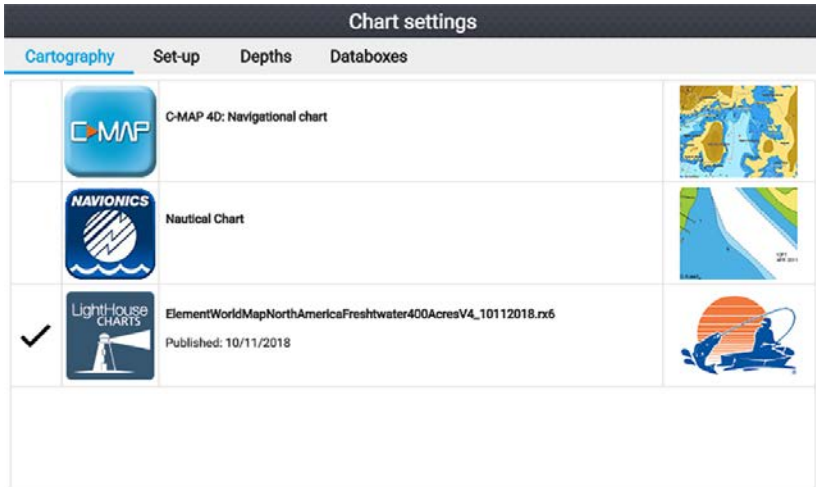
Chart settings

Cartography Set-up Depths Databoxes

C-MAP

C-MAP 4D: Navigational chart

NAVIONICS

Nautical Chart

LightHouse CHARTS

ElementWorldMapNorthAmericaFreshwater400AcresV4_10112018.rx6

Published: 10/11/2018